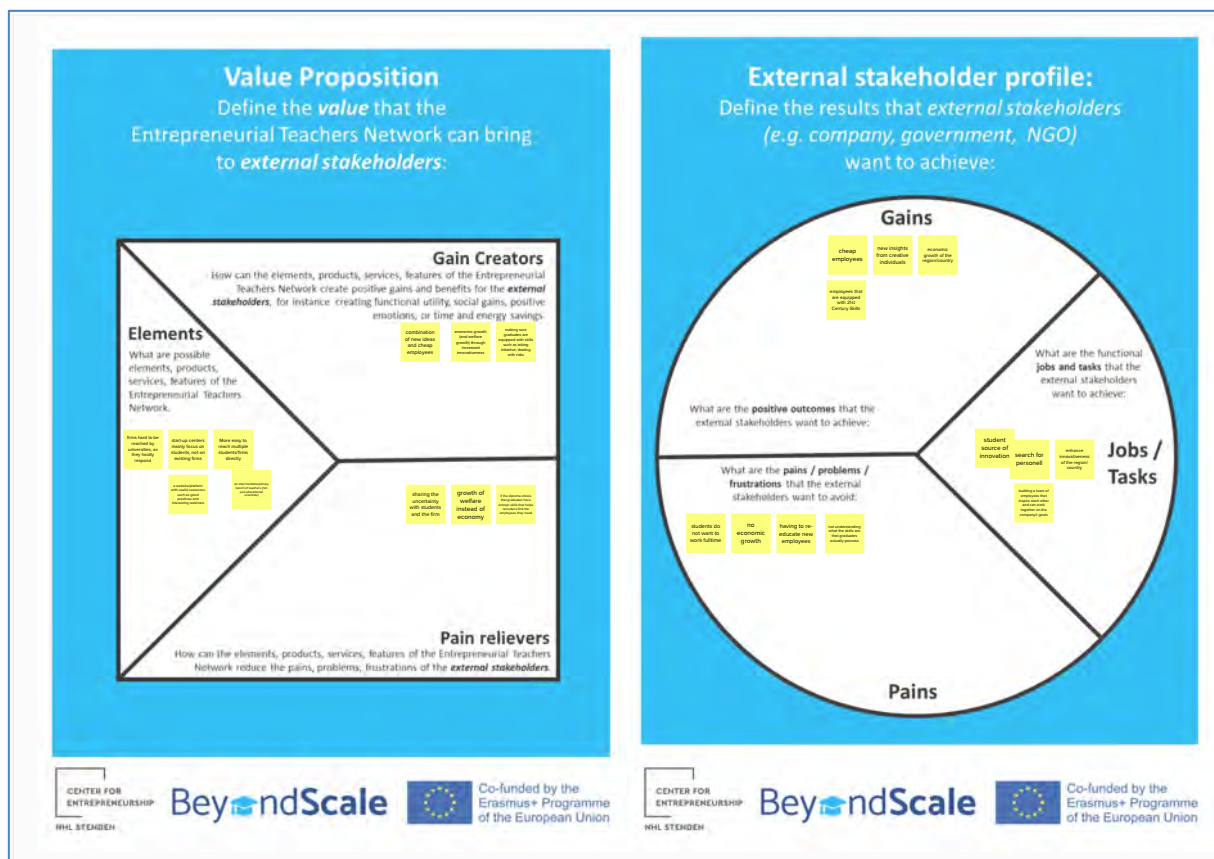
Value Proposition
Define the *value* that the Entrepreneurial Teachers Network can bring to *external stakeholders*:

Gain Creators
How can the elements, products, services, features of the Entrepreneurial Teachers Network create positive gains and benefits for the *external stakeholders*, for instance creating functional utility, social gains, positive emotions, or time and energy savings.

combination of new ideas and cheap employees

economic growth (and welfare growth) through increased innovativeness

making sure graduates are equipped with skills such as taking initiative dealing with risks

Elements
What are possible elements, products, services, features of the Entrepreneurial Teachers Network.

firms hard to be reached by universities, as they hardly respond

start-up centers mainly focus on students, not on existing firms

More easy to reach multiple students/firms directly

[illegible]

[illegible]

sharing the uncertainty with students and the firm

growth of welfare instead of economy

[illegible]

Pain relievers
How can the elements, products, services, features of the Entrepreneurial Teachers Network reduce the pains, problems, frustrations of the *external stakeholders*.

CENTER FOR ENTREPRENEURSHIP
NHL STENDEN
BeyondScale
Co-funded by the Erasmus+ Programme of the European Union

External stakeholder profile:
Define the results that *external stakeholders (e.g. company, government, NGO)* want to achieve:

Gains

cheap employees

new insights from creative individuals

economic growth of the region/country

employees that are equipped with 21st Century Skills

What are the functional **jobs and tasks** that the external stakeholders want to achieve:

What are the **positive outcomes** that the external stakeholders want to achieve:

student source of innovation

search for personell

enhance innovativeness of the region/ country

Jobs / Tasks

building a team of employees that inspire each other and can work together on the company's goals

What are the **pains / problems / frustrations** that the external stakeholders want to avoid:

students do not want to work fulltime

no economic growth

having to re-educate new employees

not understanding what the skills are that graduates actually possess

Pains

CENTER FOR ENTREPRENEURSHIP
NHL STENDEN
BeyondScale
Co-funded by the Erasmus+ Programme of the European Union